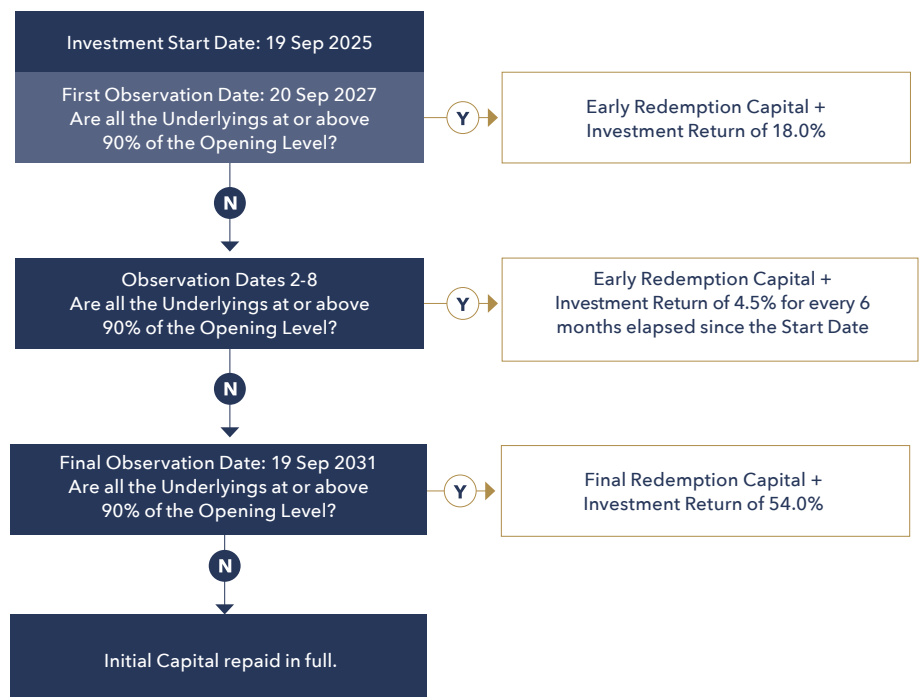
Investment Start Date: 19 Sep 2025

First Observation Date: 20 Sep 2027
Are all the Underlyings at or above 90% of the Opening Level?

Y

Early Redemption Capital + Investment Return of 18.0%

N

Observation Dates 2-8
Are all the Underlyings at or above 90% of the Opening Level?

Y

Early Redemption Capital + Investment Return of 4.5% for every 6 months elapsed since the Start Date

N

Final Observation Date: 19 Sep 2031
Are all the Underlyings at or above 90% of the Opening Level?

Y

Final Redemption Capital + Investment Return of 54.0%

N

Initial Capital repaid in full.